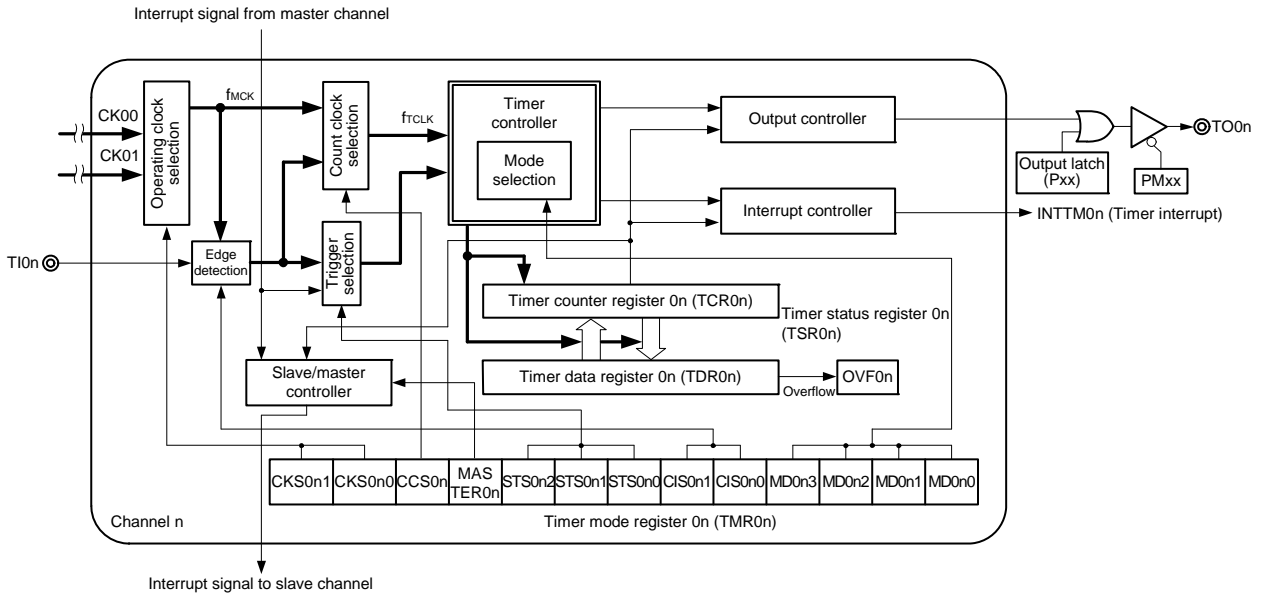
Interrupt signal from master channel

CK00

CK01

Operating clock selection

$f_{MCK}$

Count clock selection

$f_{TCLK}$

Timer controller

Mode selection

Output controller

Output latch (Pxx)

PMxx

TO0n

Interrupt controller

INTTM0n (Timer interrupt)

TI0n

Edge detection

Trigger selection

Timer counter register 0n (TCR0n)

Timer status register 0n (TSR0n)

Slave/master controller

Timer data register 0n (TDR0n)

Overflow

OVF0n

| CKS0n1 | CKS0n0 | CCS0n | MAS TER0n | STS0n2 | STS0n1 | STS0n0 | CIS0n1 | CIS0n0 | MD0n3 | MD0n2 | MD0n1 | MD0n0 |
|---|---|---|---|---|---|---|---|---|---|---|---|---|

Channel n

Timer mode register 0n (TMR0n)

Interrupt signal to slave channel